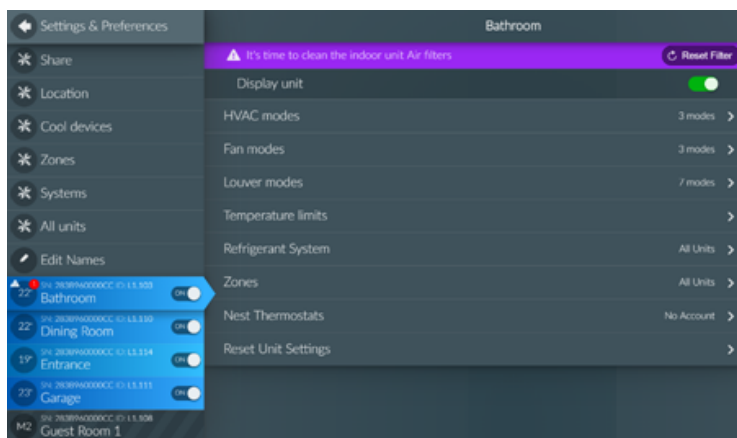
Settings & Preferences

Share

Location

Cool devices

Zones

Systems

All units

Edit Names

22° SN: 283896000CC ID: L1.103 Bathroom ON

22° SN: 283896000CC ID: L1.110 Dining Room ON

19° SN: 283896000CC ID: L1.114 Entrance ON

23° SN: 283896000CC ID: L1.111 Garage ON

M2 SN: 283896000CC ID: L1.108 Guest Room 1

Bathroom

It's time to clean the indoor unit Air filters

Reset Filter

Display unit

HVAC modes 3 modes

Fan modes 3 modes

Louver modes 7 modes

Temperature limits

Refrigerant System All Units

Zones All Units

Nest Thermostats No Account

Reset Unit Settings